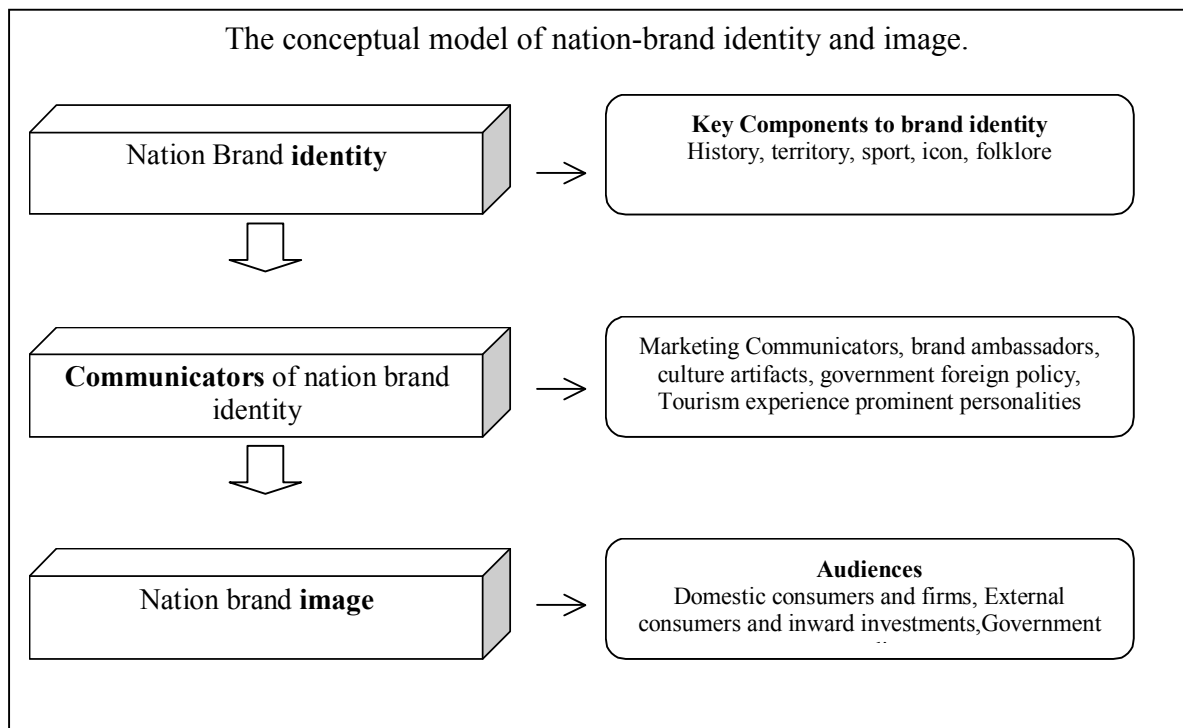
The conceptual model of nation-brand identity and image.

Nation Brand **identity**

**Key Components to brand identity**
History, territory, sport, icon, folklore

**Communicators** of nation brand identity

Marketing Communicators, brand ambassadors, culture artifacts, government foreign policy, Tourism experience prominent personalities

Nation brand **image**

**Audiences**
Domestic consumers and firms, External consumers and inward investments,Government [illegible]